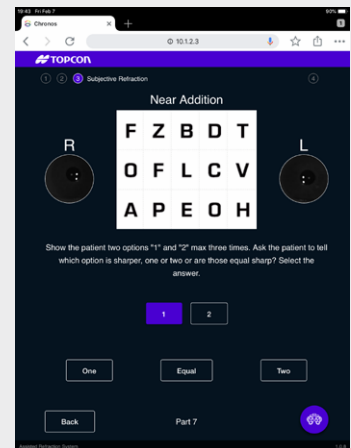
19:43 Fri Feb 7
90%
Chronos
10.1.2.3
TOPCON
1 2 3 Subjective Refraction
4
Near Addition
R
L
| F | Z | B | D | T |
|---|---|---|---|---|
| O | F | L | C | V |
| A | P | E | O | H |

Show the patient two options "1" and "2" max three times. Ask the patient to tell which option is sharper, one or two or are those equal sharp? Select the answer.

1
2

One
Equal
Two

Back
Part 7
Assisted Refraction System
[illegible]